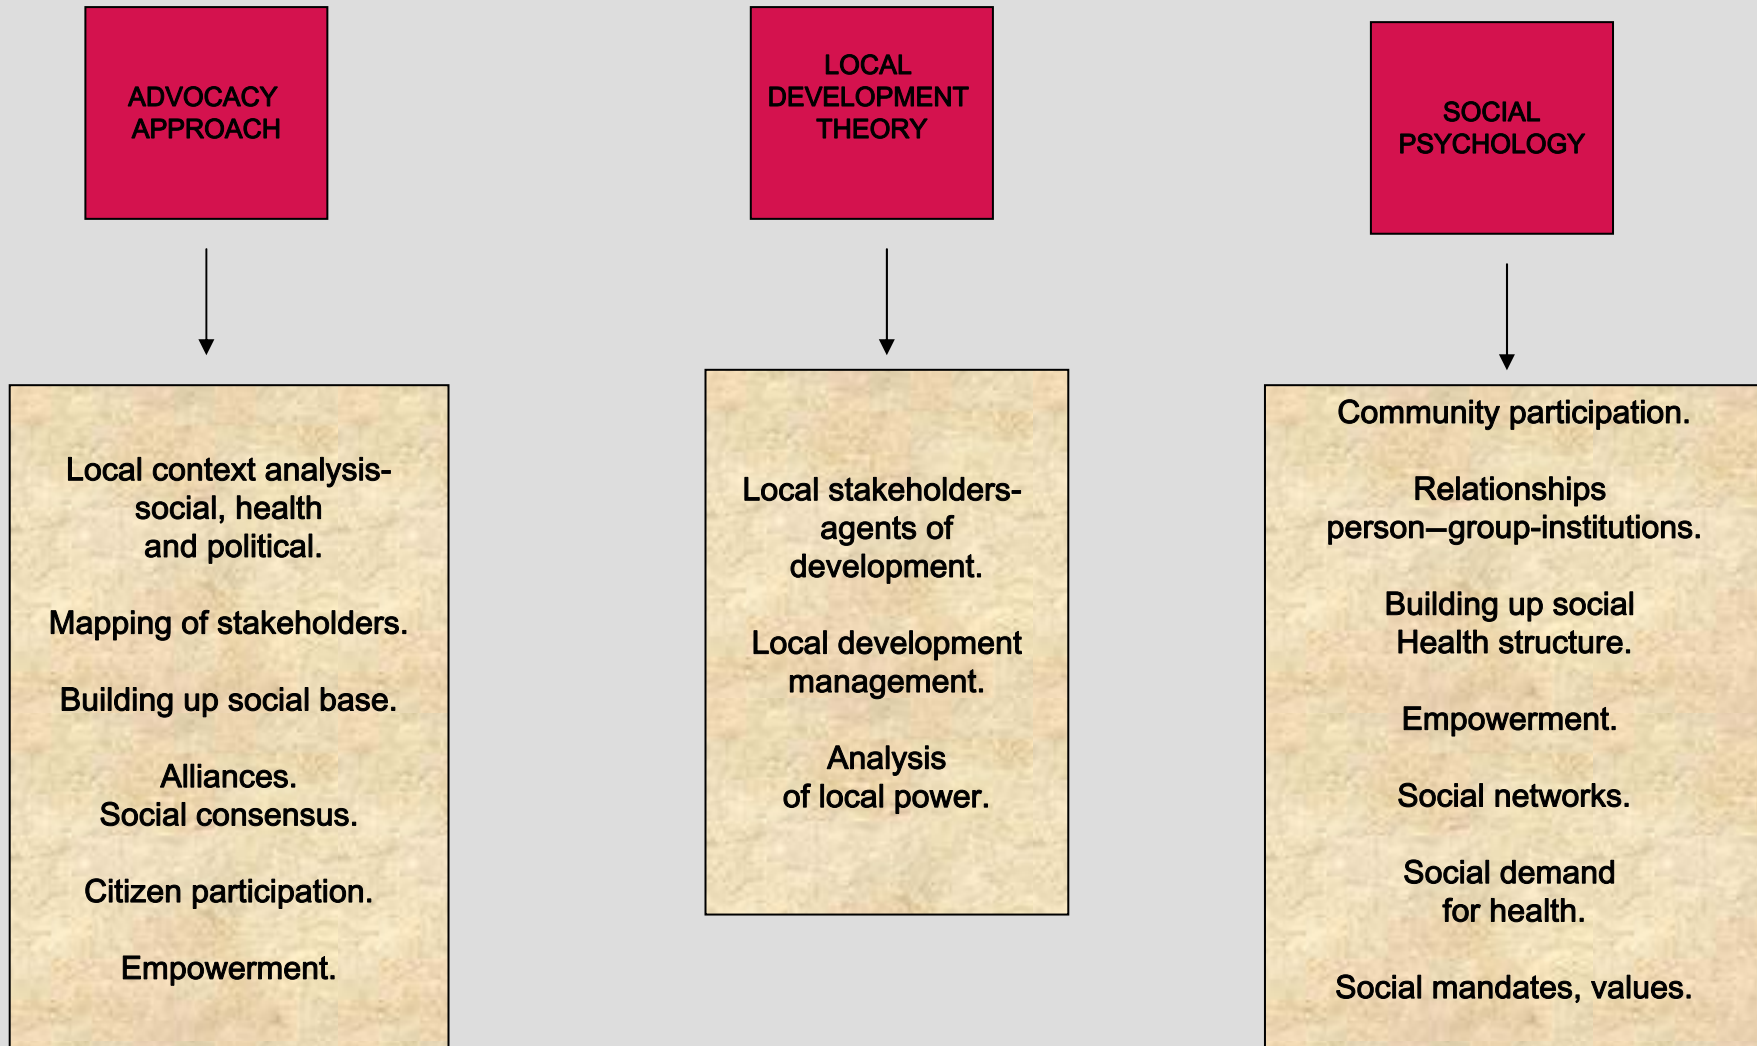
ADVOCACY APPROACH

Local context analysis- social, health and political.

Mapping of stakeholders.

Building up social base.

Alliances. Social consensus.

Citizen participation.

Empowerment.

LOCAL DEVELOPMENT THEORY

Local stakeholders- agents of development.

Local development management.

Analysis of local power.

SOCIAL PSYCHOLOGY

Community participation.

Relationships person–group-institutions.

Building up social Health structure.

Empowerment.

Social networks.

Social demand for health.

Social mandates, values.